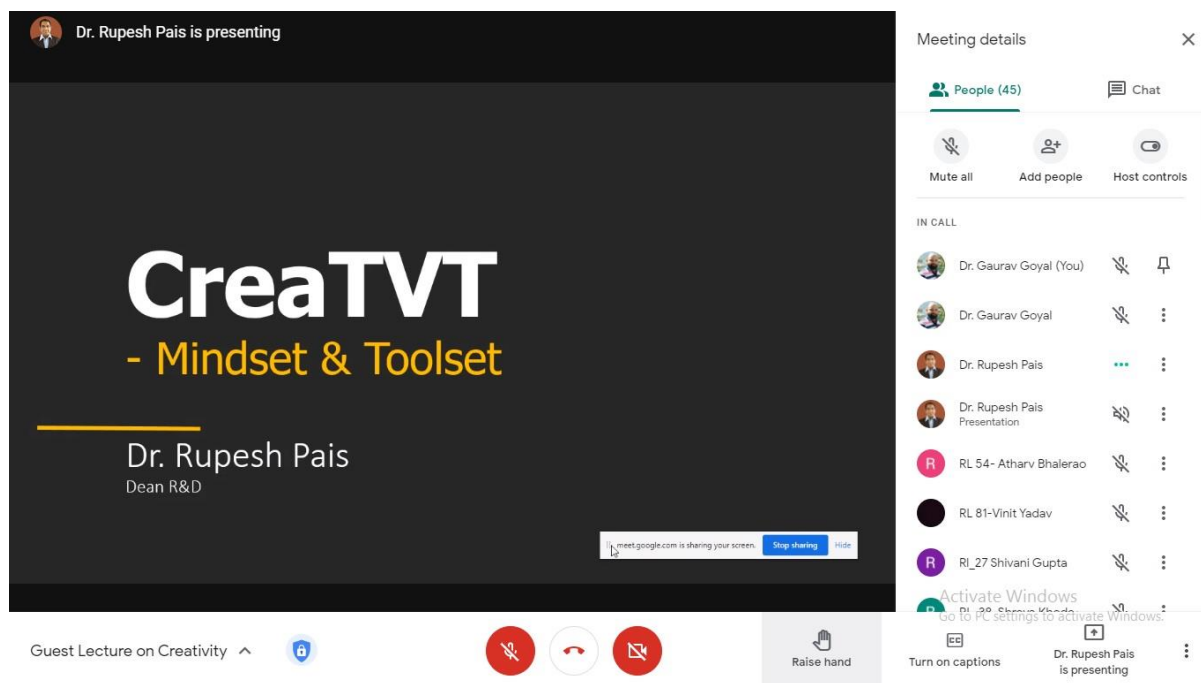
Dr. Rupesh Pais is presenting

CreaTVT
- Mindset & Toolset

Dr. Rupesh Pais
Dean R&D

meet.google.com is sharing your screen. Stop sharing Hide

Meeting details

People (45)

Chat

Mute all

Add people

Host controls

IN CALL

Dr. Gaurav Goyal (You)

Dr. Gaurav Goyal

Dr. Rupesh Pais

Dr. Rupesh Pais
Presentation

R RL 54- Atharv Bhalerao

RL 81-Vinit Yadav

R RI_27 Shivani Gupta

R RL_38 Shreya Khode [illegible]

Activate Windows
Go to PC settings to activate Windows.

Guest Lecture on Creativity

Raise hand

Turn on captions

Dr. Rupesh Pais is presenting